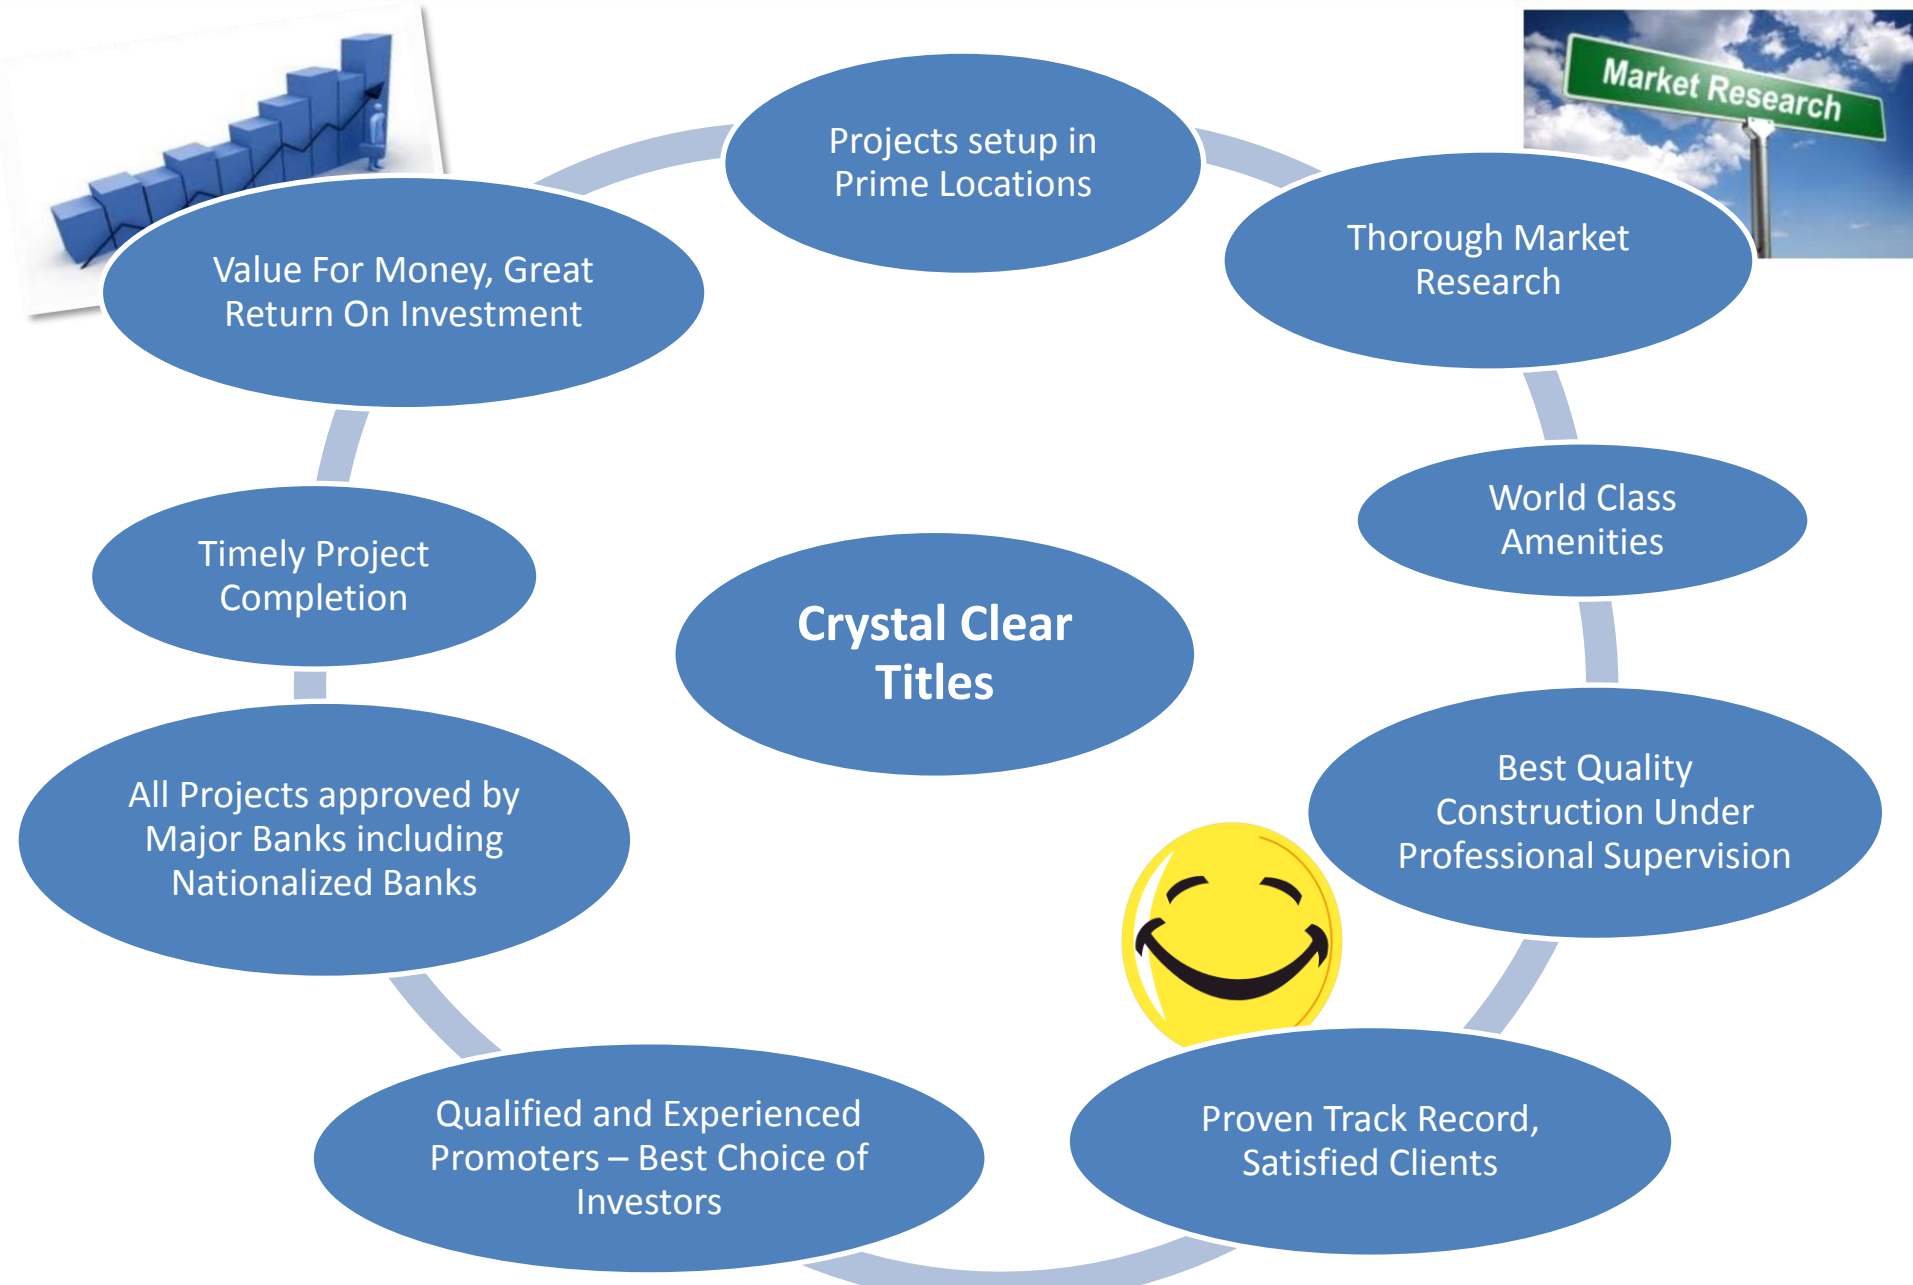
Market Research

Projects setup in Prime Locations

Thorough Market Research

World Class Amenities

Best Quality Construction Under Professional Supervision

Proven Track Record, Satisfied Clients

Qualified and Experienced Promoters – Best Choice of Investors

All Projects approved by Major Banks including Nationalized Banks

Timely Project Completion

Value For Money, Great Return On Investment

Crystal Clear Titles